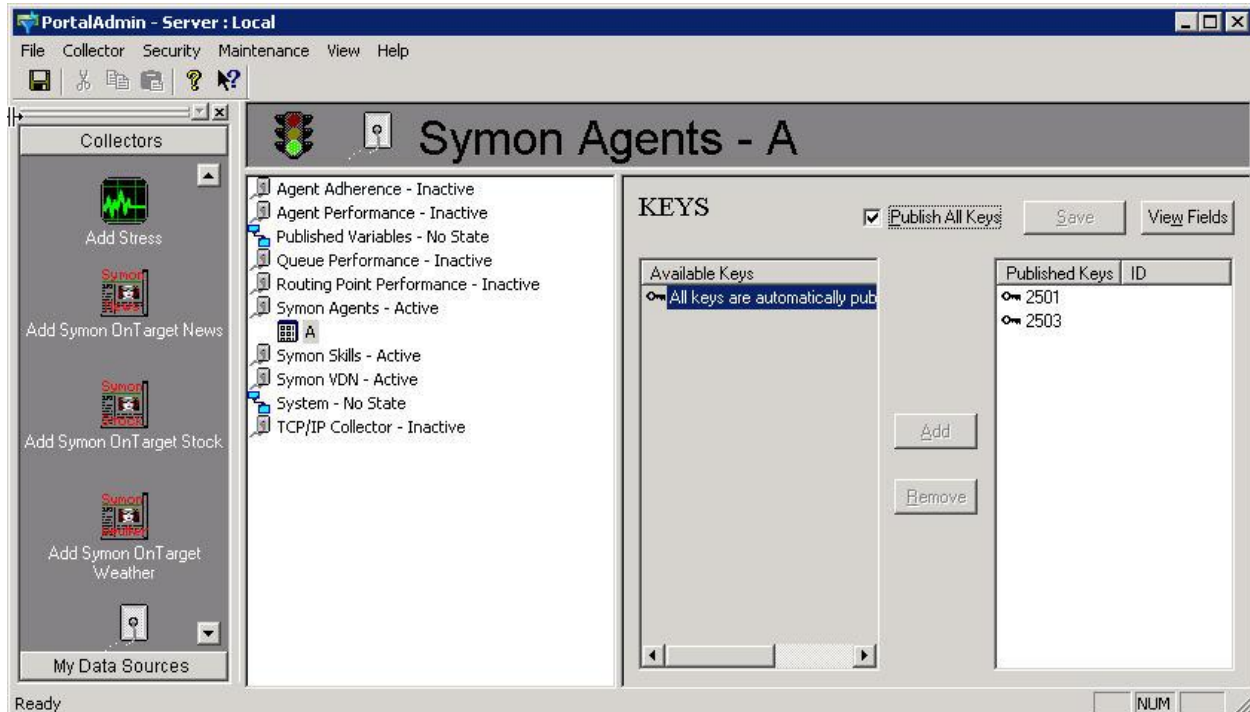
PortalAdmin - Server : Local

File Collector Security Maintenance View Help

Collectors

Add Stress

Symon News

Add Symon OnTarget News

Symon Stock

Add Symon OnTarget Stock

Symon Weather

Add Symon OnTarget Weather

My Data Sources

Symon Agents - A

Agent Adherence - Inactive
Agent Performance - Inactive
Published Variables - No State
Queue Performance - Inactive
Routing Point Performance - Inactive
Symon Agents - Active
A
Symon Skills - Active
Symon VDN - Active
System - No State
TCP/IP Collector - Inactive

KEYS

Publish All Keys

Save

View Fields

Available Keys

All keys are automatically pub

Add

Remove

| Published Keys | ID |
|---|---|
| 2501 | |
| 2503 | |

Ready

NUM